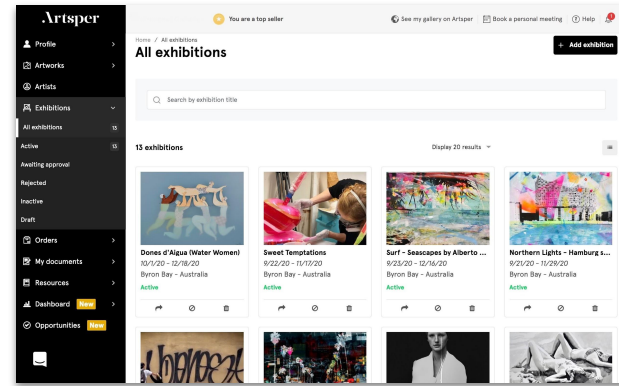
Artsper

Profile
Artworks
Artists
Exhibitions
All exhibitions 13
Active 13
Awaiting approval
Rejected
Inactive
Draft
Orders
My documents
Resources
Dashboard New
Opportunities New

You are a top seller
See my gallery on Artsper
Book a personal meeting
Help
1

Home / All exhibitions
All exhibitions
+ Add exhibition

Search by exhibition title

13 exhibitions
Display 20 results

Dones d'Aigua (Water Women)
10/1/20 - 12/18/20
Byron Bay - Australia
Active

Sweet Temptations
9/22/20 - 11/17/20
Byron Bay - Australia
Active

Surf - Seascapes by Alberto ...
9/23/20 - 12/16/20
Byron Bay - Australia
Active

Northern Lights - Hamburg s...
9/21/20 - 11/29/20
Byron Bay - Australia
Active